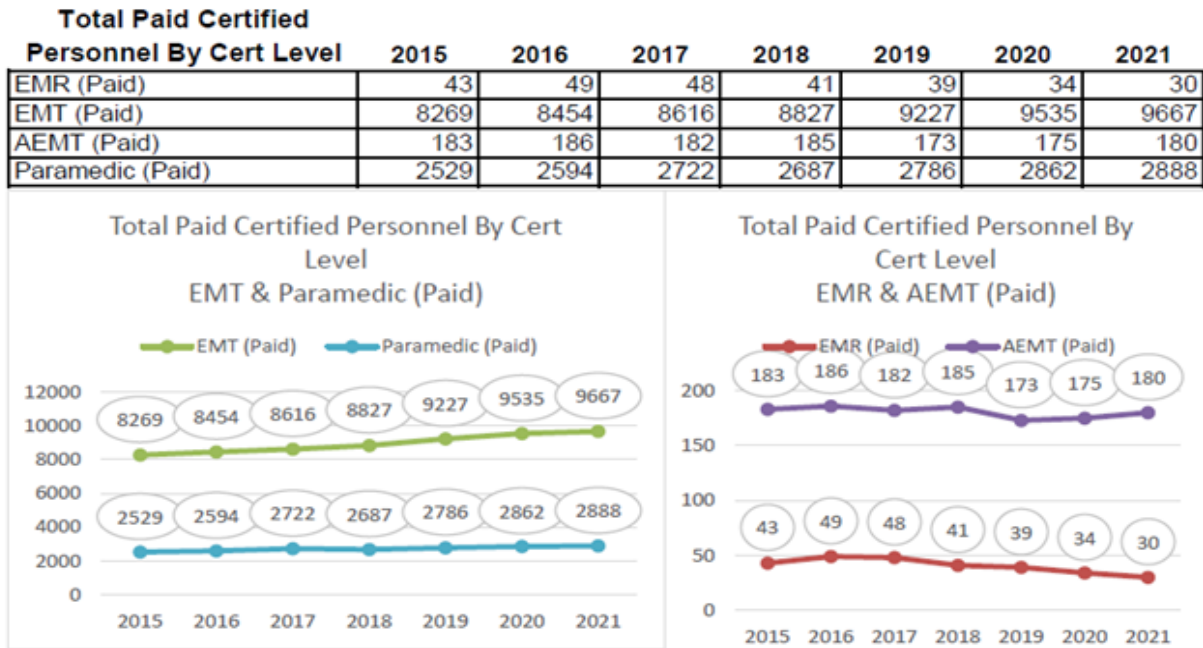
| Total Paid Certified Personnel By Cert Level | 2015 | 2016 | 2017 | 2018 | 2019 | 2020 | 2021 |
|---|---|---|---|---|---|---|---|
| EMR (Paid) | 43 | 49 | 48 | 41 | 39 | 34 | 30 |
| EMT (Paid) | 8269 | 8454 | 8616 | 8827 | 9227 | 9535 | 9667 |
| AEMT (Paid) | 183 | 186 | 182 | 185 | 173 | 175 | 180 |
| Paramedic (Paid) | 2529 | 2594 | 2722 | 2687 | 2786 | 2862 | 2888 |

Total Paid Certified Personnel By Cert Level
EMT & Paramedic (Paid)

EMT (Paid) Paramedic (Paid)

12000
10000
8000
6000
4000
2000
0

8269 8454 8616 8827 9227 9535 9667
2529 2594 2722 2687 2786 2862 2888

2015 2016 2017 2018 2019 2020 2021

Total Paid Certified Personnel By Cert Level
EMR & AEMT (Paid)

EMR (Paid) AEMT (Paid)

200
150
100
50
0

183 186 182 185 173 175 180
43 49 48 41 39 34 30

2015 2016 2017 2018 2019 2020 2021